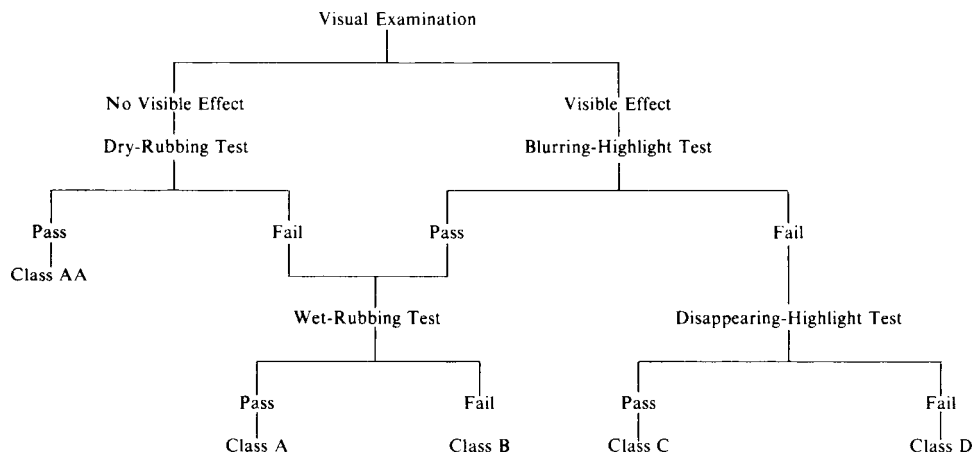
Visual Examination

No Visible Effect

Dry-Rubbing Test

Pass

Class AA

Fail

Visible Effect

Blurring-Highlight Test

Pass

Fail

Wet-Rubbing Test

Pass

Class A

Fail

Class B

Disappearing-Highlight Test

Pass

Class C

Fail

Class D